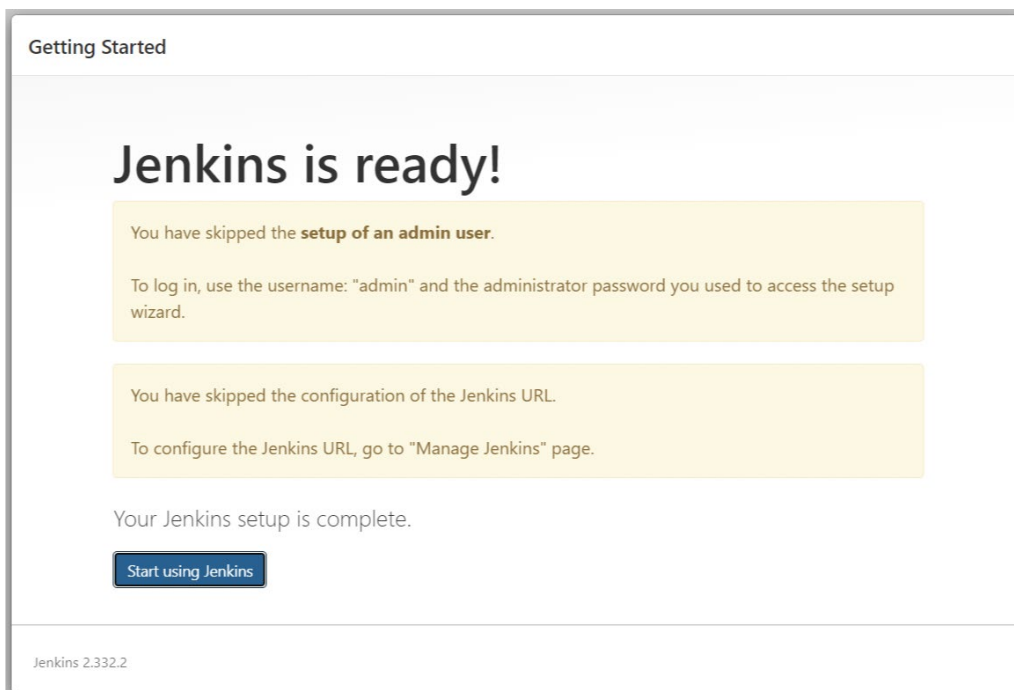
Getting Started

Jenkins is ready!

You have skipped the setup of an admin user.

To log in, use the username: "admin" and the administrator password you used to access the setup wizard.

You have skipped the configuration of the Jenkins URL.

To configure the Jenkins URL, go to "Manage Jenkins" page.

Your Jenkins setup is complete.

Start using Jenkins

Jenkins 2.332.2